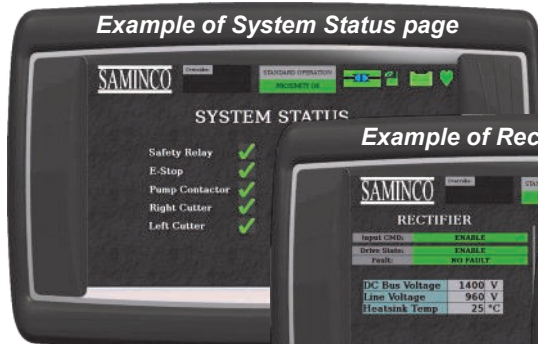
Example of System Status page

SAMINCO

Override

STANDARD OPERATION

PROXIMITY OK

SYSTEM STATUS

Safety Relay

E-Stop

Pump Contactor

Right Cutter

Left Cutter

Example of Rec

SAMINCO

Override

STA

RECTIFIER

| Input CMD: | ENABLE |
|---|---|
| Drive State: | ENABLE |
| Fault: | NO FAULT |

| DC Bus Voltage | 1400 | V |
|---|---|---|
| Line Voltage | 960 | V |
| Heatsink Temp | 25 | °C |